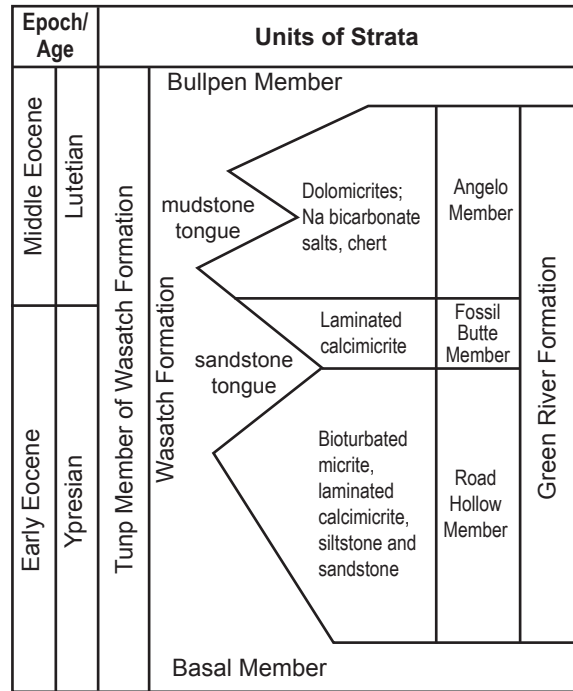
Epoch/ Age

Units of Strata

Middle Eocene

Lutetian

Early Eocene

Ypresian

Tunp Member of Wasatch Formation

Wasatch Formation

Bullpen Member

mudstone tongue

Dolomicrites; Na bicarbonate salts, chert

Angelo Member

Laminated calcimicrite

Fossil Butte Member

sandstone tongue

Bioturbated micrite, laminated calcimicrite, siltstone and sandstone

Road Hollow Member

Green River Formation

Basal Member